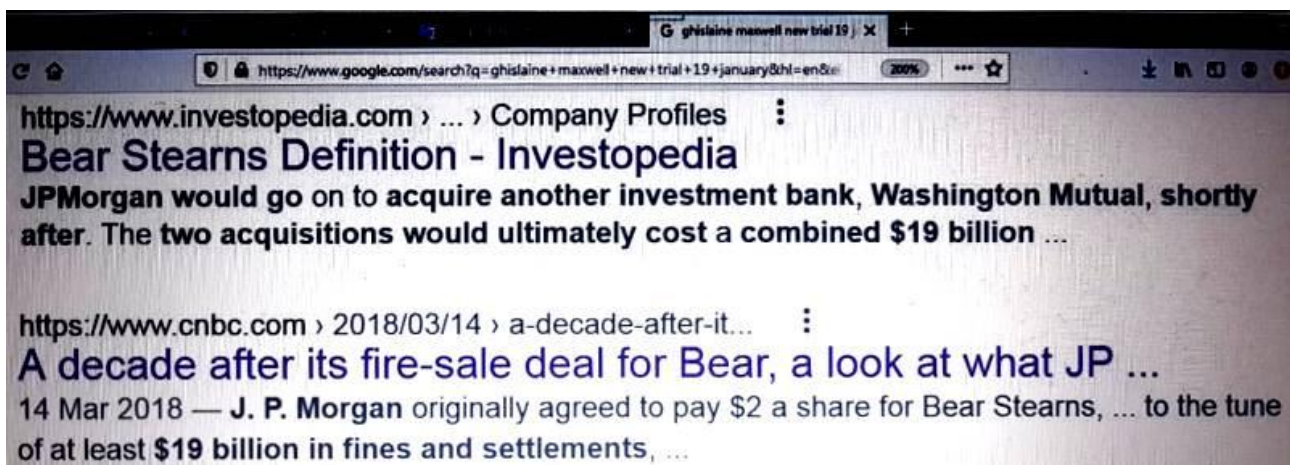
G ghislaine maxwell new trial 19 ×

https://www.google.com/search?q=ghislaine+maxwell+new+trial+19+january&hl=en&

200%

https://www.investopedia.com › ... › Company Profiles

Bear Stearns Definition - Investopedia

JPMorgan would go on to acquire another investment bank, Washington Mutual, shortly after. The two acquisitions would ultimately cost a combined $19 billion ...

https://www.cnbc.com › 2018/03/14 › a-decade-after-it...

A decade after its fire-sale deal for Bear, a look at what JP ...

14 Mar 2018 — J. P. Morgan originally agreed to pay $2 a share for Bear Stearns, ... to the tune of at least $19 billion in fines and settlements, ...